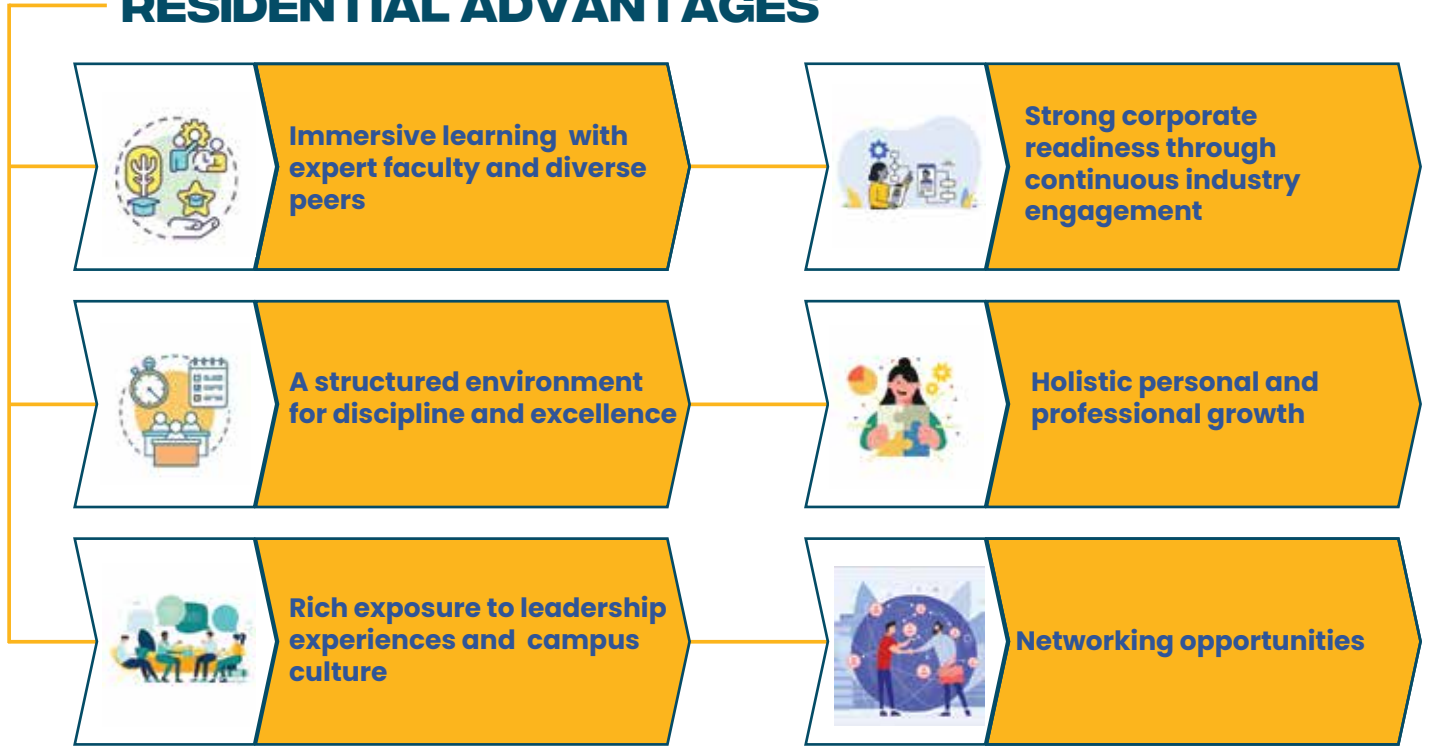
RESIDENTIAL ADVANTAGES

Immersive learning with expert faculty and diverse peers

Strong corporate readiness through continuous industry engagement

A structured environment for discipline and excellence

Holistic personal and professional growth

Rich exposure to leadership experiences and campus culture

Networking opportunities